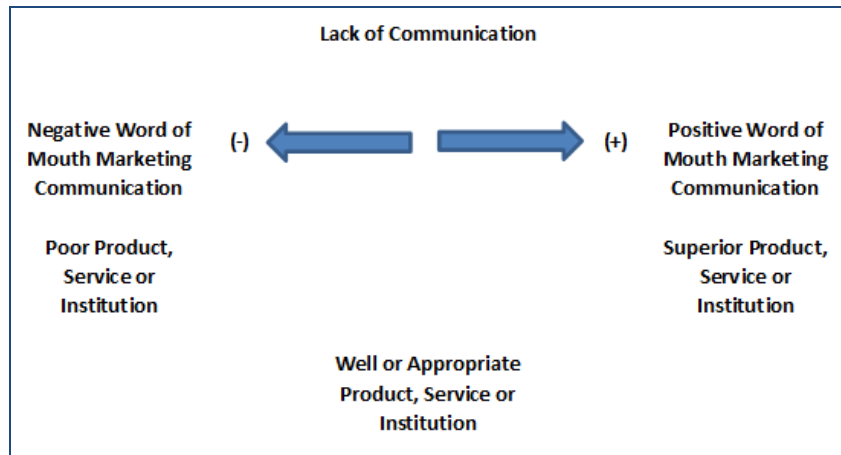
Lack of Communication

Negative Word of Mouth Marketing Communication

(-)

(+)

Positive Word of Mouth Marketing Communication

Poor Product, Service or Institution

Superior Product, Service or Institution

Well or Appropriate Product, Service or Institution